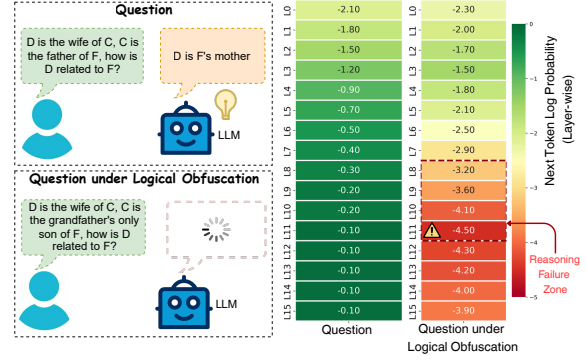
Question

D is the wife of C, C is the father of F, how is D related to F?

D is F's mother

LLM

Question under Logical Obfuscation

D is the wife of C, C is the grandfather's only son of F, how is D related to F?

LLM

| | Question | Question under Logical Obfuscation |
|---|---|---|
| L0 | -2.10 | -2.30 |
| L1 | -1.80 | -2.00 |
| L2 | -1.50 | -1.70 |
| L3 | -1.20 | -1.50 |
| L4 | -0.90 | -1.80 |
| L5 | -0.70 | -2.10 |
| L6 | -0.50 | -2.50 |
| L7 | -0.40 | -2.90 |
| L8 | -0.30 | -3.20 |
| L9 | -0.20 | -3.60 |
| L10 | -0.20 | -4.10 |
| L11 | -0.10 | -4.50 |
| L12 | -0.10 | -4.30 |
| L13 | -0.10 | -4.20 |
| L14 | -0.10 | -4.00 |
| L15 | -0.10 | -3.90 |

Next Token Log Probability (Layer-wise)

-1
-2
-3
-4
-5

Reasoning Failure Zone